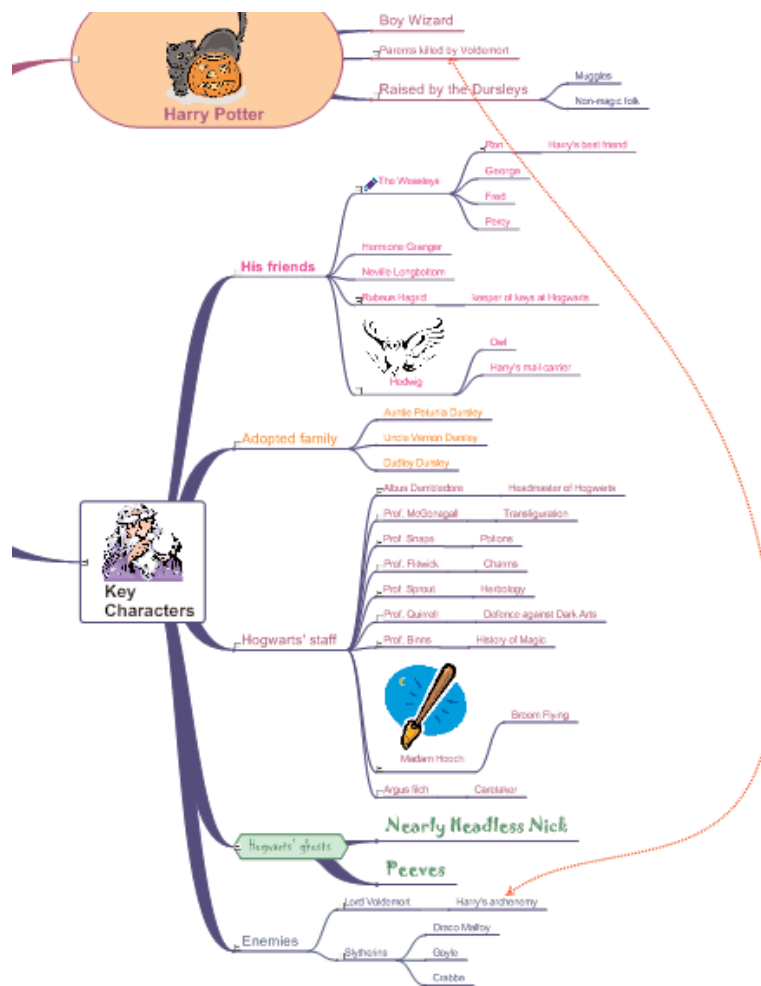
Harry Potter

Boy Wizard

Parents killed by Voldemort

Raised by the Dursleys

Muggles

Non-magic folk

Key Characters

His friends

The Weasleys

Ron

Harry's best friend

George

Fred

Percy

Hermione Granger

Neville Longbottom

Rubeus Hagrid

keeper of keys at Hogwarts

Hedwig

Owl

Harry's mail carrier

Adopted family

Auntie Petunia Dursley

Uncle Vernon Dursley

Dudley Dursley

Hogwarts' staff

Albus Dumbledore

Headmaster of Hogwarts

Prof. McGonagall

Transfiguration

Prof. Snape

Potions

Prof. Flitwick

Charms

Prof. Sprout

Herbology

Prof. Quirrell

Defence against Dark Arts

Prof. Binns

History of Magic

Madam Hooch

Broom Flying

Argus filch

Caretaker

Hogwarts' ghosts

Nearly Headless Nick

Peeves

Enemies

Lord Voldemort

Harry's archenemy

Slytherins

Draco Malfoy

Goyle

Crabbe